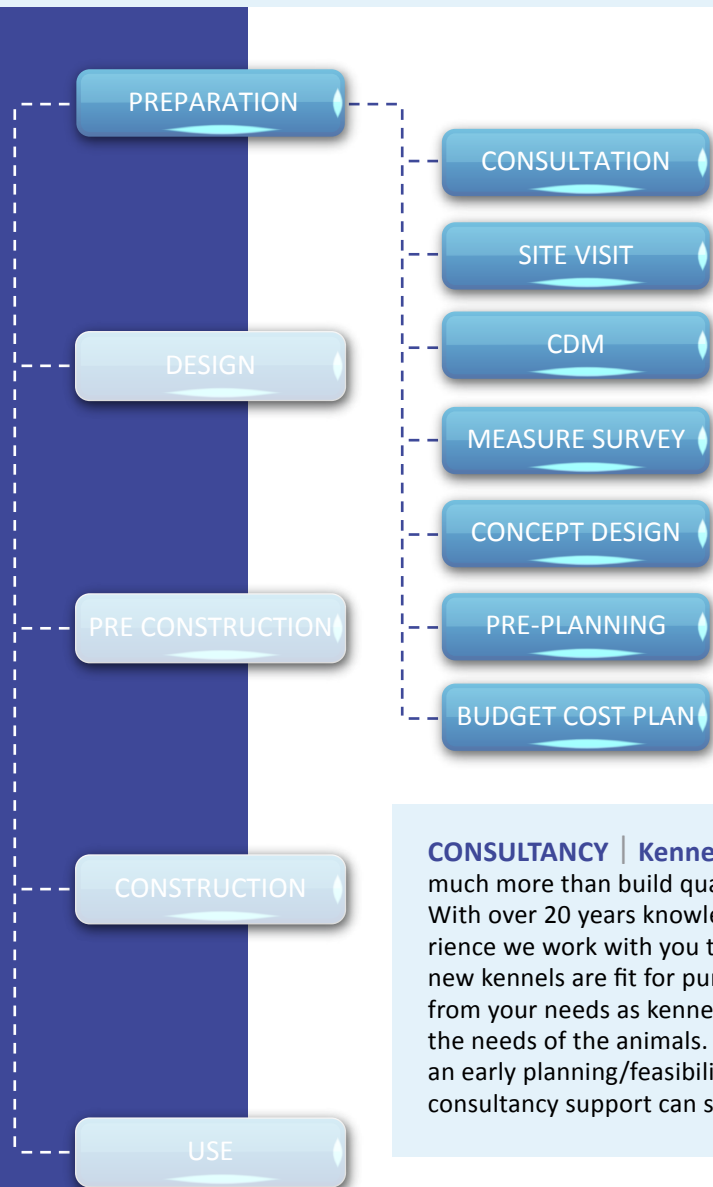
PREPARATION

DESIGN

PRE CONSTRUCTION

CONSTRUCTION

USE

CONSULTATION

SITE VISIT

CDM

MEASURE SURVEY

CONCEPT DESIGN

PRE-PLANNING

BUDGET COST PLAN

**CONSULTANCY | Kenne**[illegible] much more than build qua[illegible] With over 20 years knowle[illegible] rience we work with you t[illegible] new kennels are fit for pur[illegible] from your needs as kenne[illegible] the needs of the animals. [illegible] an early planning/feasibili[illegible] consultancy support can s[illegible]